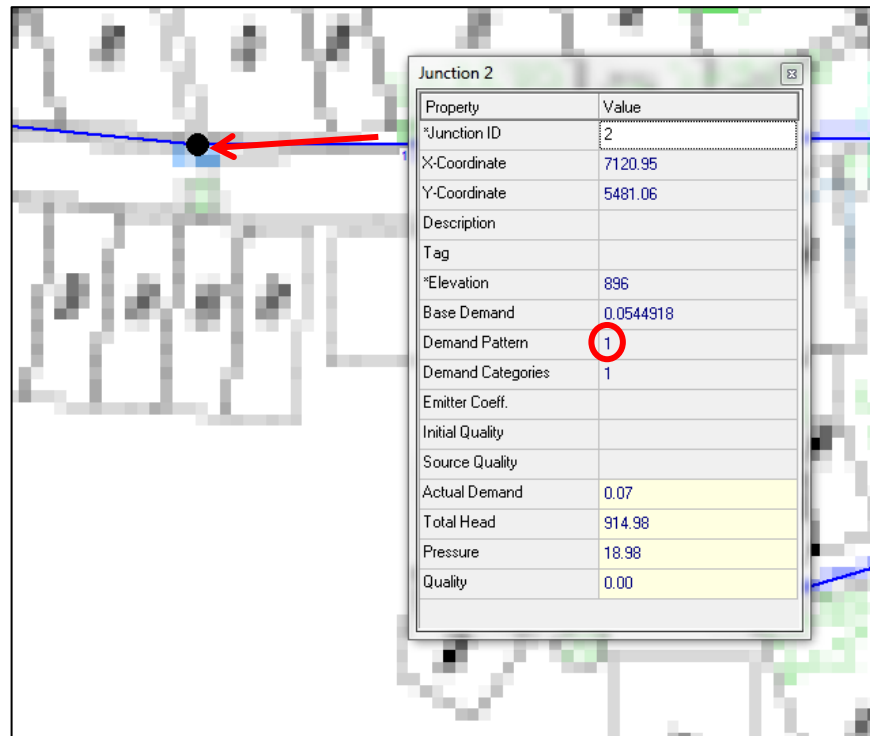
Junction 2

| Property | Value |
|---|---|
| *Junction ID | 2 |
| X-Coordinate | 7120.95 |
| Y-Coordinate | 5481.06 |
| Description | |
| Tag | |
| *Elevation | 896 |
| Base Demand | 0.0544918 |
| Demand Pattern | 1 |
| Demand Categories | 1 |
| Emitter Coeff. | |
| Initial Quality | |
| Source Quality | |
| Actual Demand | 0.07 |
| Total Head | 914.98 |
| Pressure | 18.98 |
| Quality | 0.00 |